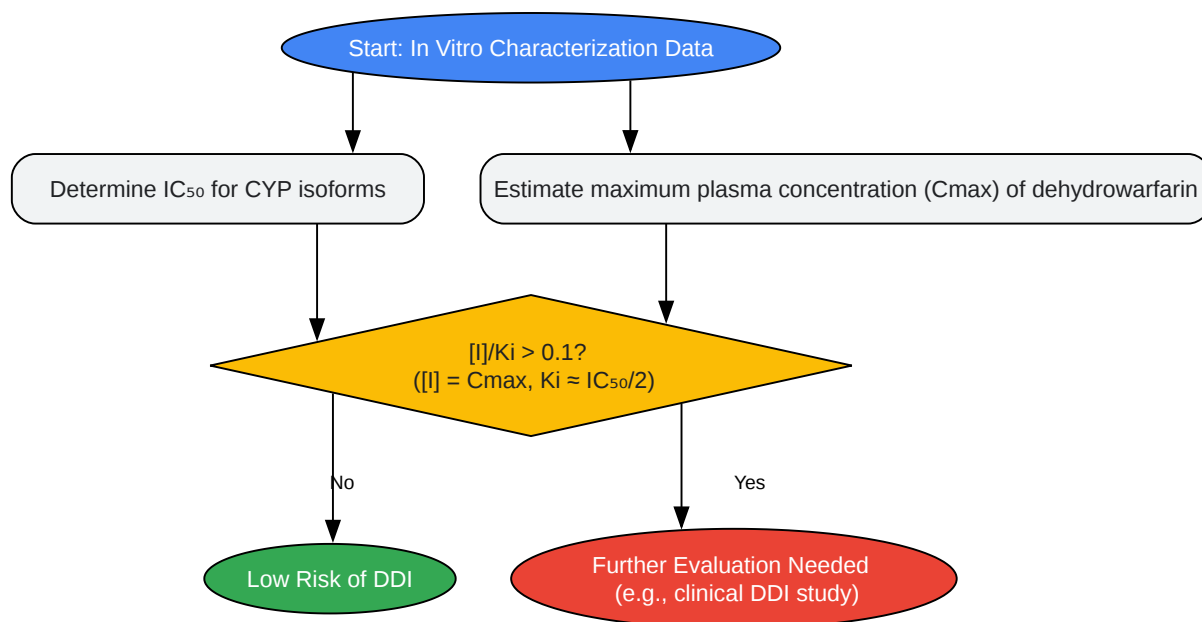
Start: In Vitro Characterization Data

Determine IC₅₀ for CYP isoforms

Estimate maximum plasma concentration (Cmax) of dehydrowarfarin

[I]/Ki > 0.1?
([I] = Cmax, Ki ≈ IC₅₀/2)

No

Yes

Low Risk of DDI

Further Evaluation Needed
(e.g., clinical DDI study)